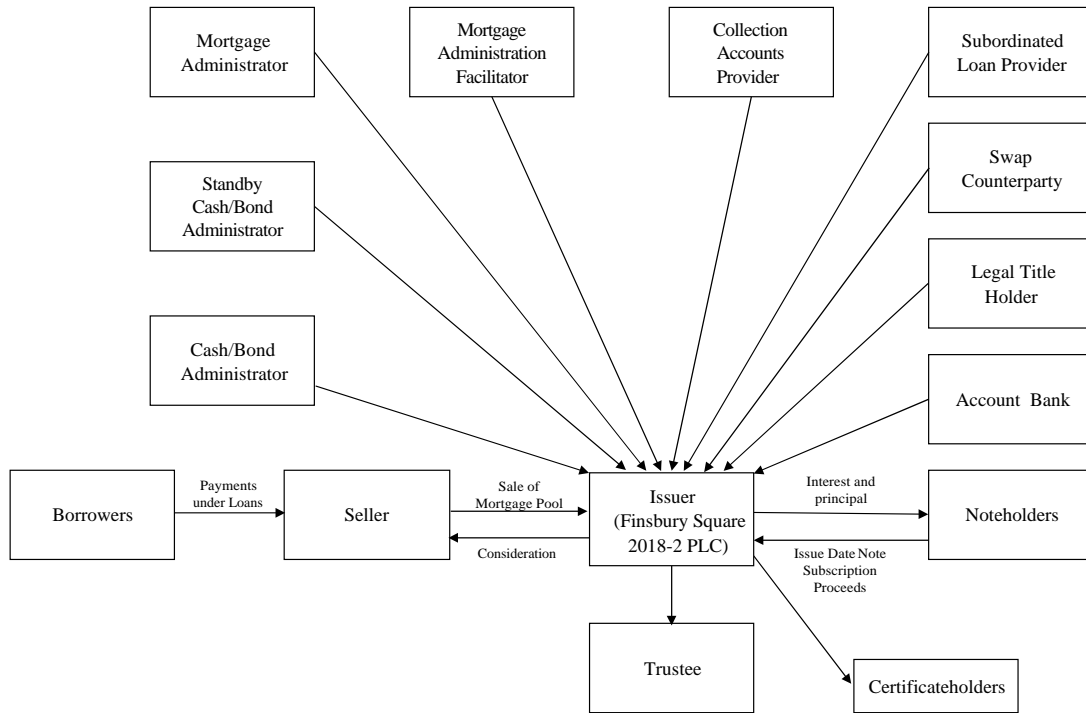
Mortgage Administrator

Mortgage Administration Facilitator

Collection Accounts Provider

Subordinated Loan Provider

Standby Cash/Bond Administrator

Swap Counterparty

Legal Title Holder

Cash/Bond Administrator

Account Bank

Borrowers

Payments under Loans

Seller

Sale of Mortgage Pool

Consideration

Issuer (Finsbury Square 2018-2 PLC)

Interest and principal

Noteholders

Issue Date Note Subscription Proceeds

Trustee

Certificateholders